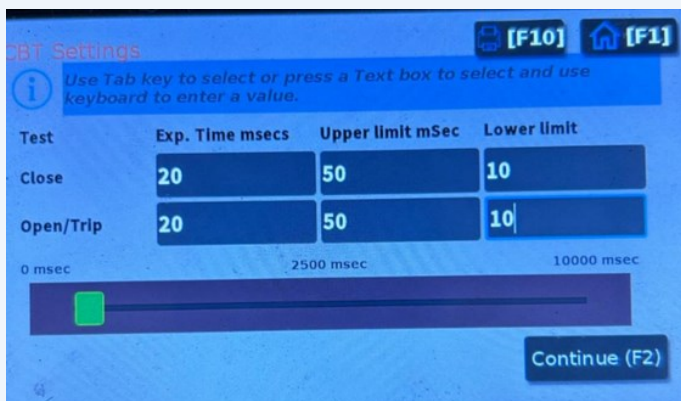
CBT Settings

[F10] [F1]

Use Tab key to select or press a Text box to select and use keyboard to enter a value.

| Test | Exp. Time msecs | Upper limit mSec | Lower limit |
|---|---|---|---|
| Close | 20 | 50 | 10 |
| Open/Trip | 20 | 50 | 10 |

0 msec 2500 msec 10000 msec

Continue (F2)